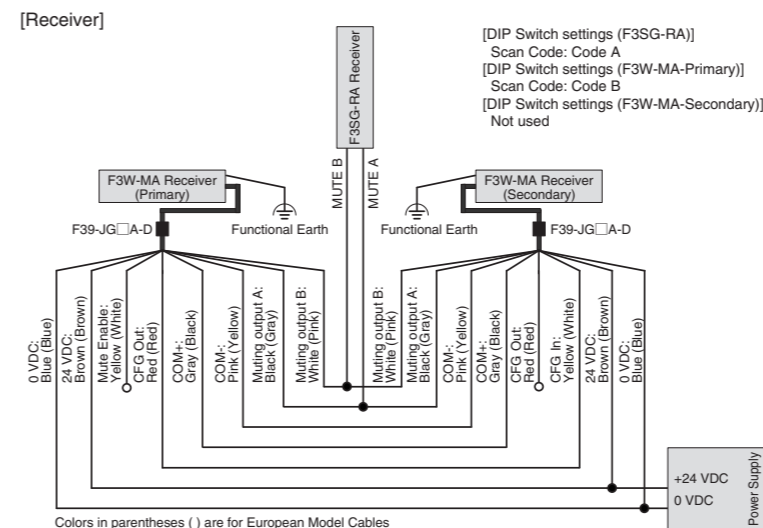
[Receiver]

[DIP Switch settings (F3SG-RA)]
Scan Code: Code A
[DIP Switch settings (F3W-MA-Primary)]
Scan Code: Code B
[DIP Switch settings (F3W-MA-Secondary)]
Not used

F3SG-RA Receiver

MUTE B
MUTE A

F3W-MA Receiver (Primary)

F3W-MA Receiver (Secondary)

F39-JG□A-D
Functional Earth
Functional Earth
F39-JG□A-D

0 VDC: Blue (Blue)
24 VDC: Brown (Brown)
Mute Enable: Yellow (White)
CFG Out: Red (Red)
COM+: Gray (Black)
COM-: Pink (Yellow)
Muting output A: Black (Gray)
Muting output B: White (Pink)
Muting output B: White (Pink)
Muting output A: Black (Gray)
COM-: Pink (Yellow)
COM+: Gray (Black)
CFG Out: Red (Red)
CFG In: Yellow (White)
24 VDC: Brown (Brown)
0 VDC: Blue (Blue)

+24 VDC
0 VDC
Power Supply

Colors in parentheses ( ) are for European Model Cables